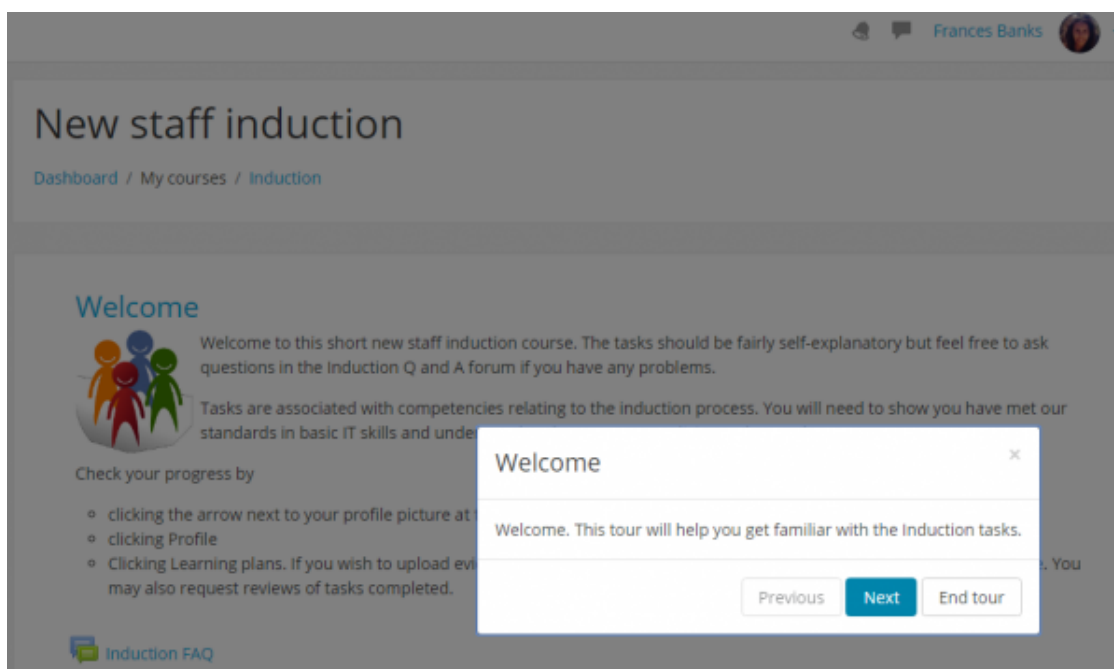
Frances Banks

New staff induction

Dashboard / My courses / Induction

Welcome

Welcome to this short new staff induction course. The tasks should be fairly self-explanatory but feel free to ask questions in the Induction Q and A forum if you have any problems.

Tasks are associated with competencies relating to the induction process. You will need to show you have met our standards in basic IT skills and unde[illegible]

Check your progress by

- clicking the arrow next to your profile picture at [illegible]
- clicking Profile
- Clicking Learning plans. If you wish to upload evi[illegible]. You may also request reviews of tasks completed.

Induction FAQ

Welcome

×

Welcome. This tour will help you get familiar with the Induction tasks.

Previous Next End tour